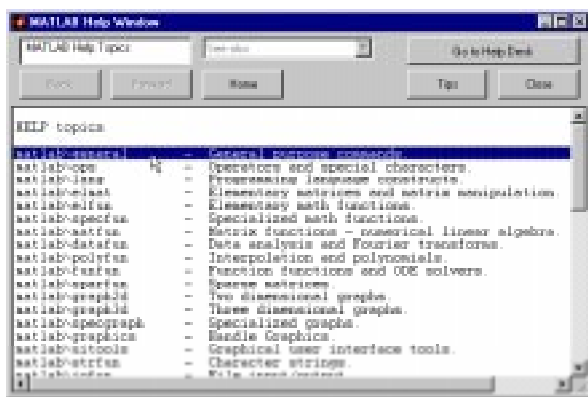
MATLAB Help Window

MATLAB Help Topics

See also

Go to Help Desk

Back

Forward

Home

Tips

Close

HELP topics

matlab\general - General purpose commands.
matlab\ops - Operators and special characters.
matlab\lang - Programming language constructs.
matlab\elmat - Elementary matrices and matrix manipulation.
matlab\elfun - Elementary math functions.
matlab\specfun - Specialized math functions.
matlab\matfun - Matrix functions - numerical linear algebra.
matlab\datafun - Data analysis and Fourier transforms.
matlab\polyfun - Interpolation and polynomials.
matlab\funfun - Function functions and ODE solvers.
matlab\sparfun - Sparse matrices.
matlab\graph2d - Two dimensional graphs.
matlab\graph3d - Three dimensional graphs.
matlab\specgraph - Specialized graphs.
matlab\graphics - Handle Graphics.
matlab\uitools - Graphical user interface tools.
matlab\strfun - Character strings.
matlab\iofun - File input/output.